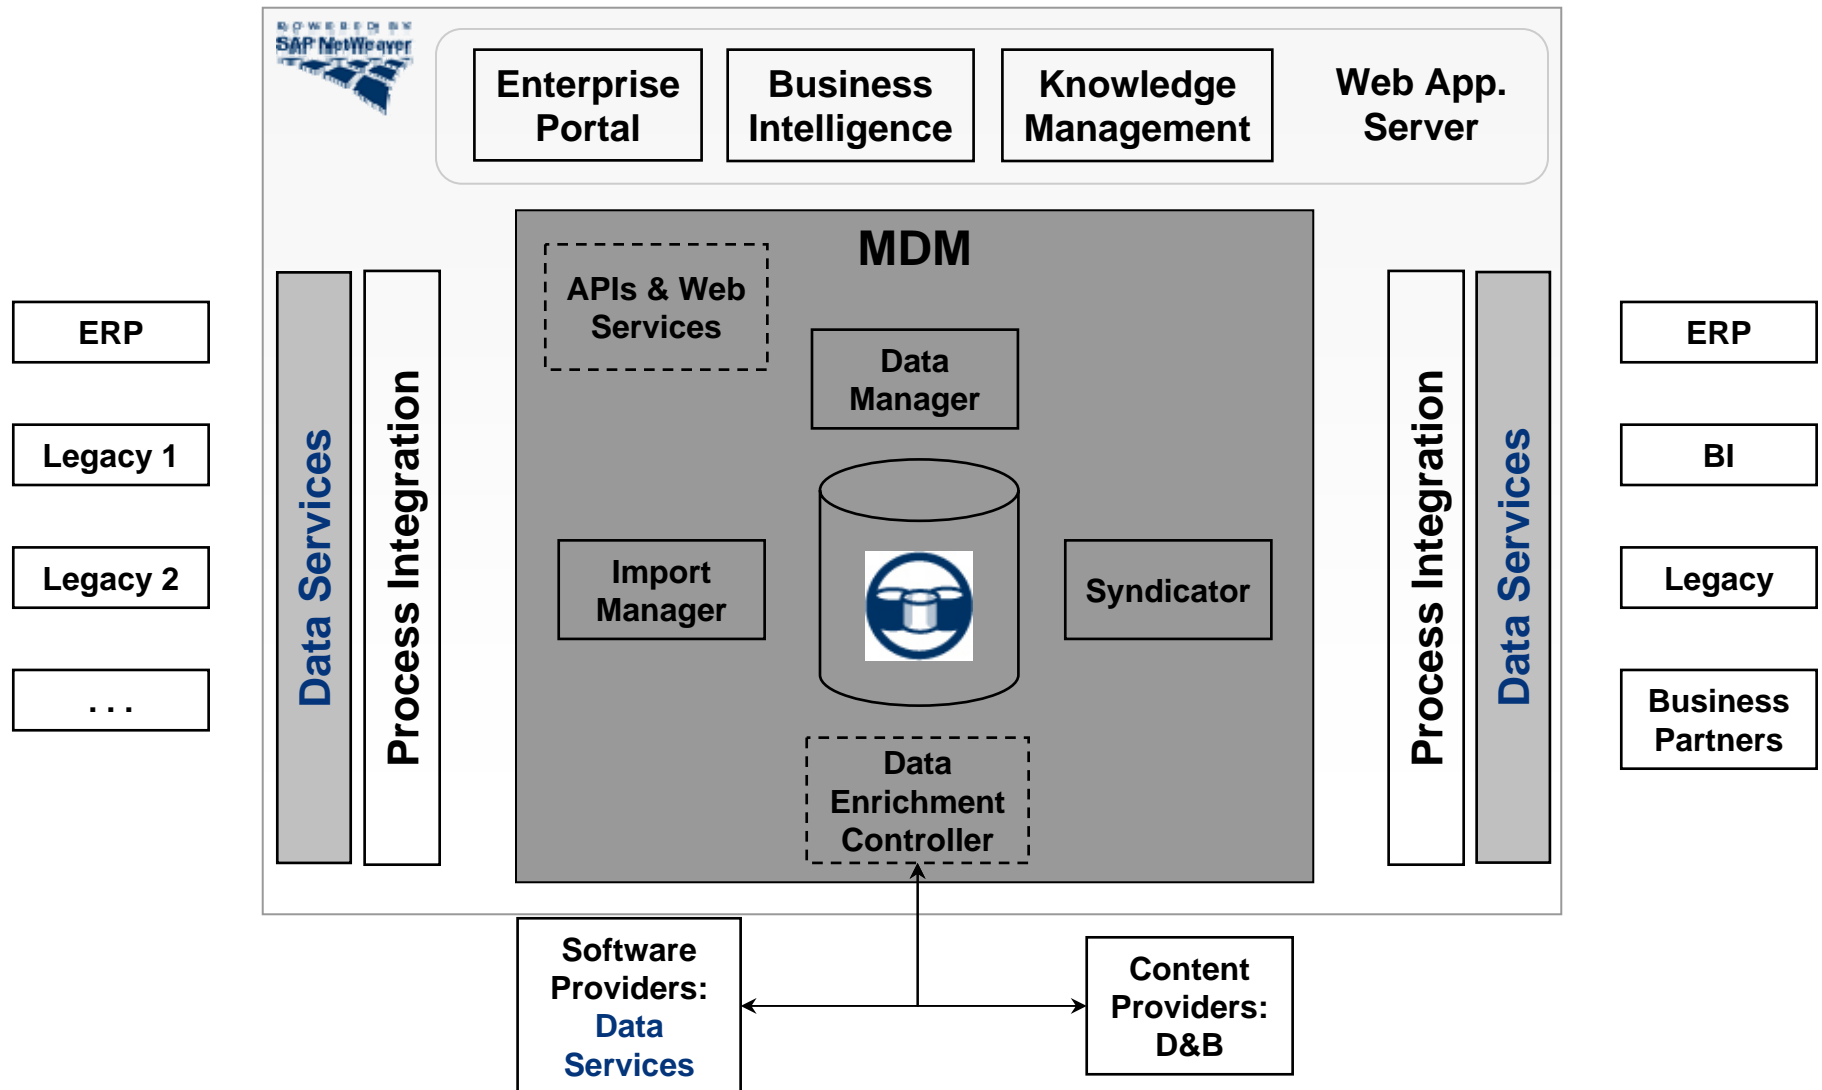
POWERED BY SAP NetWeaver

Enterprise Portal

Business Intelligence

Knowledge Management

Web App. Server

ERP

Legacy 1

Legacy 2

. . .

Data Services

Process Integration

MDM

APIs & Web Services

Data Manager

Import Manager

Syndicator

Data Enrichment Controller

Process Integration

Data Services

ERP

BI

Legacy

Business Partners

Software Providers: Data Services

Content Providers: D&B